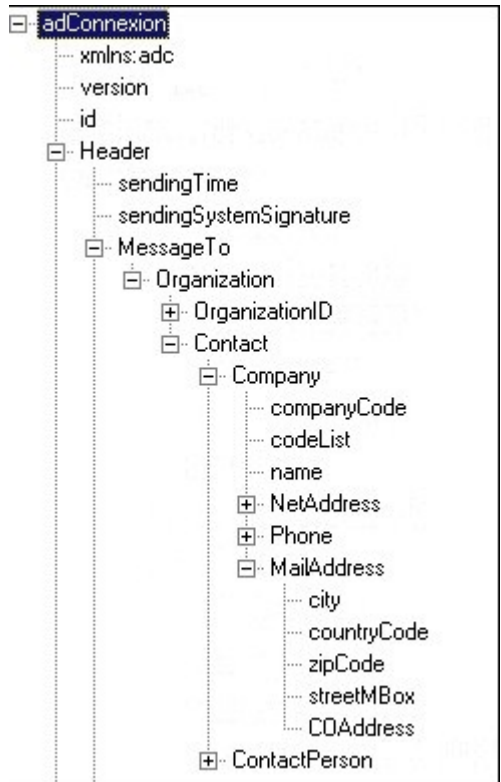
adConnexion
xmlns:adc
version
id
Header
sendingTime
sendingSystemSignature
MessageTo
Organization
OrganizationID
Contact
Company
companyCode
codeList
name
NetAddress
Phone
MailAddress
city
countryCode
zipCode
streetMBox
COAddress
ContactPerson